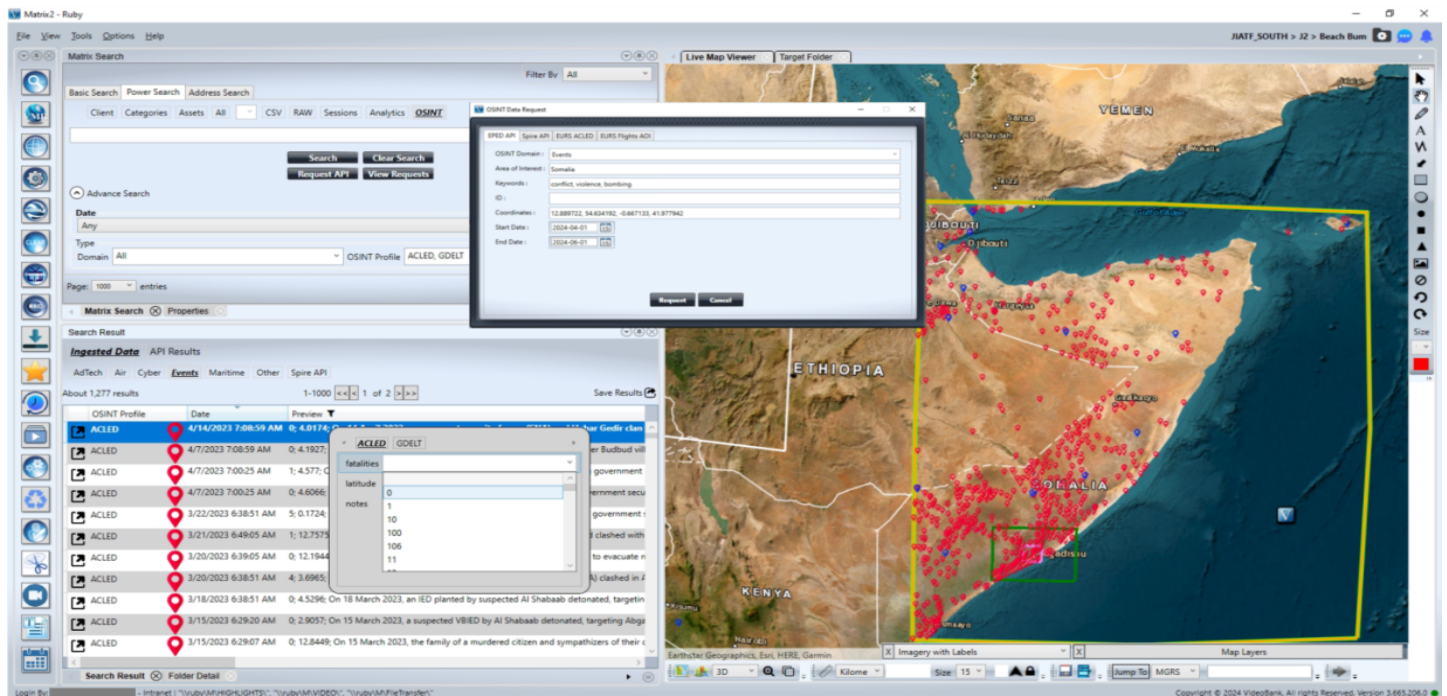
Matrix2 - Ruby

File View Tools Options Help

JIATF_SOUTH > J2 > Beach Bum

Matrix Search

Filter By All

Basic Search Power Search Address Search

Client Categories Assets All CSV RAW Sessions Analytics OSINT

Search Clear Search
Request API View Requests

Advance Search

Date
Any

Type
Domain All OSINT Profile ACLED, GDELT

Page: 1000 entries

Matrix Search Properties

Search Result

Ingested Data API Results

AdTech Air Cyber Events Maritime Other Spire API

About 1,277 results 1-1000 << < 1 of 2 > >> Save Results

| OSINT Profile | Date | Preview |
|---|---|---|
| ACLED | 4/14/2023 7:08:59 AM | 0; 4.0174; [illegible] Habar Gedir clan |
| ACLED | 4/7/2023 7:08:59 AM | 0; 4.1927; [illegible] er Budbud vill |
| ACLED | 4/7/2023 7:00:25 AM | 1; 4.577; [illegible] government |
| ACLED | 4/7/2023 7:00:25 AM | 0; 4.6066; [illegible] overnment secu |
| ACLED | 3/22/2023 6:38:51 AM | 5; 0.1724; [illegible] government |
| ACLED | 3/21/2023 6:49:05 AM | 1; 12.7575 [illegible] clashed with |
| ACLED | 3/20/2023 6:39:05 AM | 0; 12.944 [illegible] to evacuate |
| ACLED | 3/20/2023 6:38:51 AM | 4; 3.6965; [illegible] A) clashed in |
| ACLED | 3/18/2023 6:38:51 AM | 0; 4.5296; On 18 March 2023, an IED planted by suspected Al Shabaab detonated, targetin |
| ACLED | 3/15/2023 6:29:20 AM | 0; 2.9057; On 15 March 2023, a suspected VBIED by Al Shabaab detonated, targeting Abga |
| ACLED | 3/15/2023 6:29:07 AM | 0; 12.8449; On 15 March 2023, the family of a murdered citizen and sympathizers of their |

ACLED GDELT
fatalities
latitude
notes
0
1
10
100
106
11

Search Result Folder Detail

OSINT Data Request

EPED API Spire API EURS ACLED EURS Flights AOI

OSINT Domain : Events
Area of Interest : Somalia
Keywords : conflict, violence, bombing
ID :
Coordinates : 12.889722, 54.634192, -0.667133, 41.977942
Start Date : 2024-04-01
End Date : 2024-06-01

Request Cancel

Live Map Viewer Target Folder

YEMEN
DJIBOUTI
Djibouti
ETHIOPIA
SOMALIA
Mogadishu
KENYA

Size

Earthstar Geographics, Esri, HERE, Garmin

Imagery with Labels Map Layers

3D Kilome Size 15 Jump To MGRS

Login By: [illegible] - Intranet | "\\ruby\M\HIGHLIGHTS\", "\\ruby\M\VIDEO\", "\\ruby\M\FileTransfer\"

Copyright © 2024 VideoBank. All rights Reserved. Version 3.665.206.0